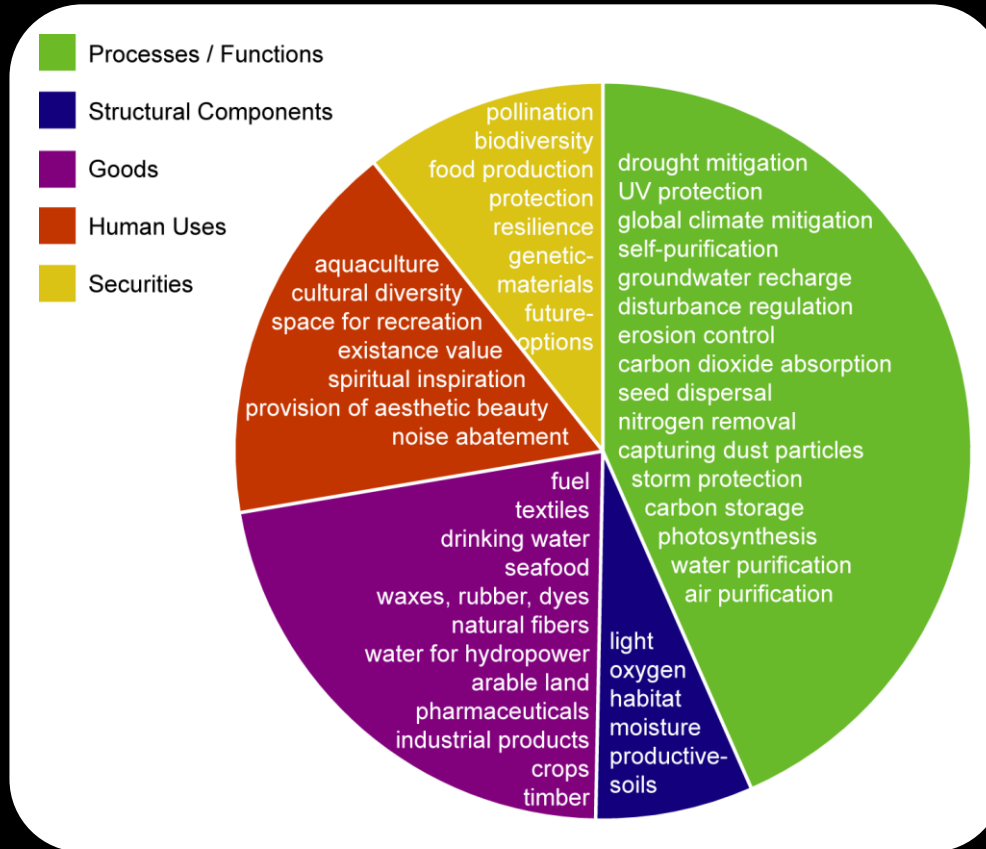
Processes / Functions
Structural Components
Goods
Human Uses
Securities

pollination
biodiversity
food production
protection
resilience
genetic-materials
future-options

drought mitigation
UV protection
global climate mitigation
self-purification
groundwater recharge
disturbance regulation
erosion control
carbon dioxide absorption
seed dispersal
nitrogen removal
capturing dust particles
storm protection
carbon storage
photosynthesis
water purification
air purification

aquaculture
cultural diversity
space for recreation
existance value
spiritual inspiration
provision of aesthetic beauty
noise abatement

fuel
textiles
drinking water
seafood
waxes, rubber, dyes
natural fibers
water for hydropower
arable land
pharmaceuticals
industrial products
crops
timber

light
oxygen
habitat
moisture
productive-soils